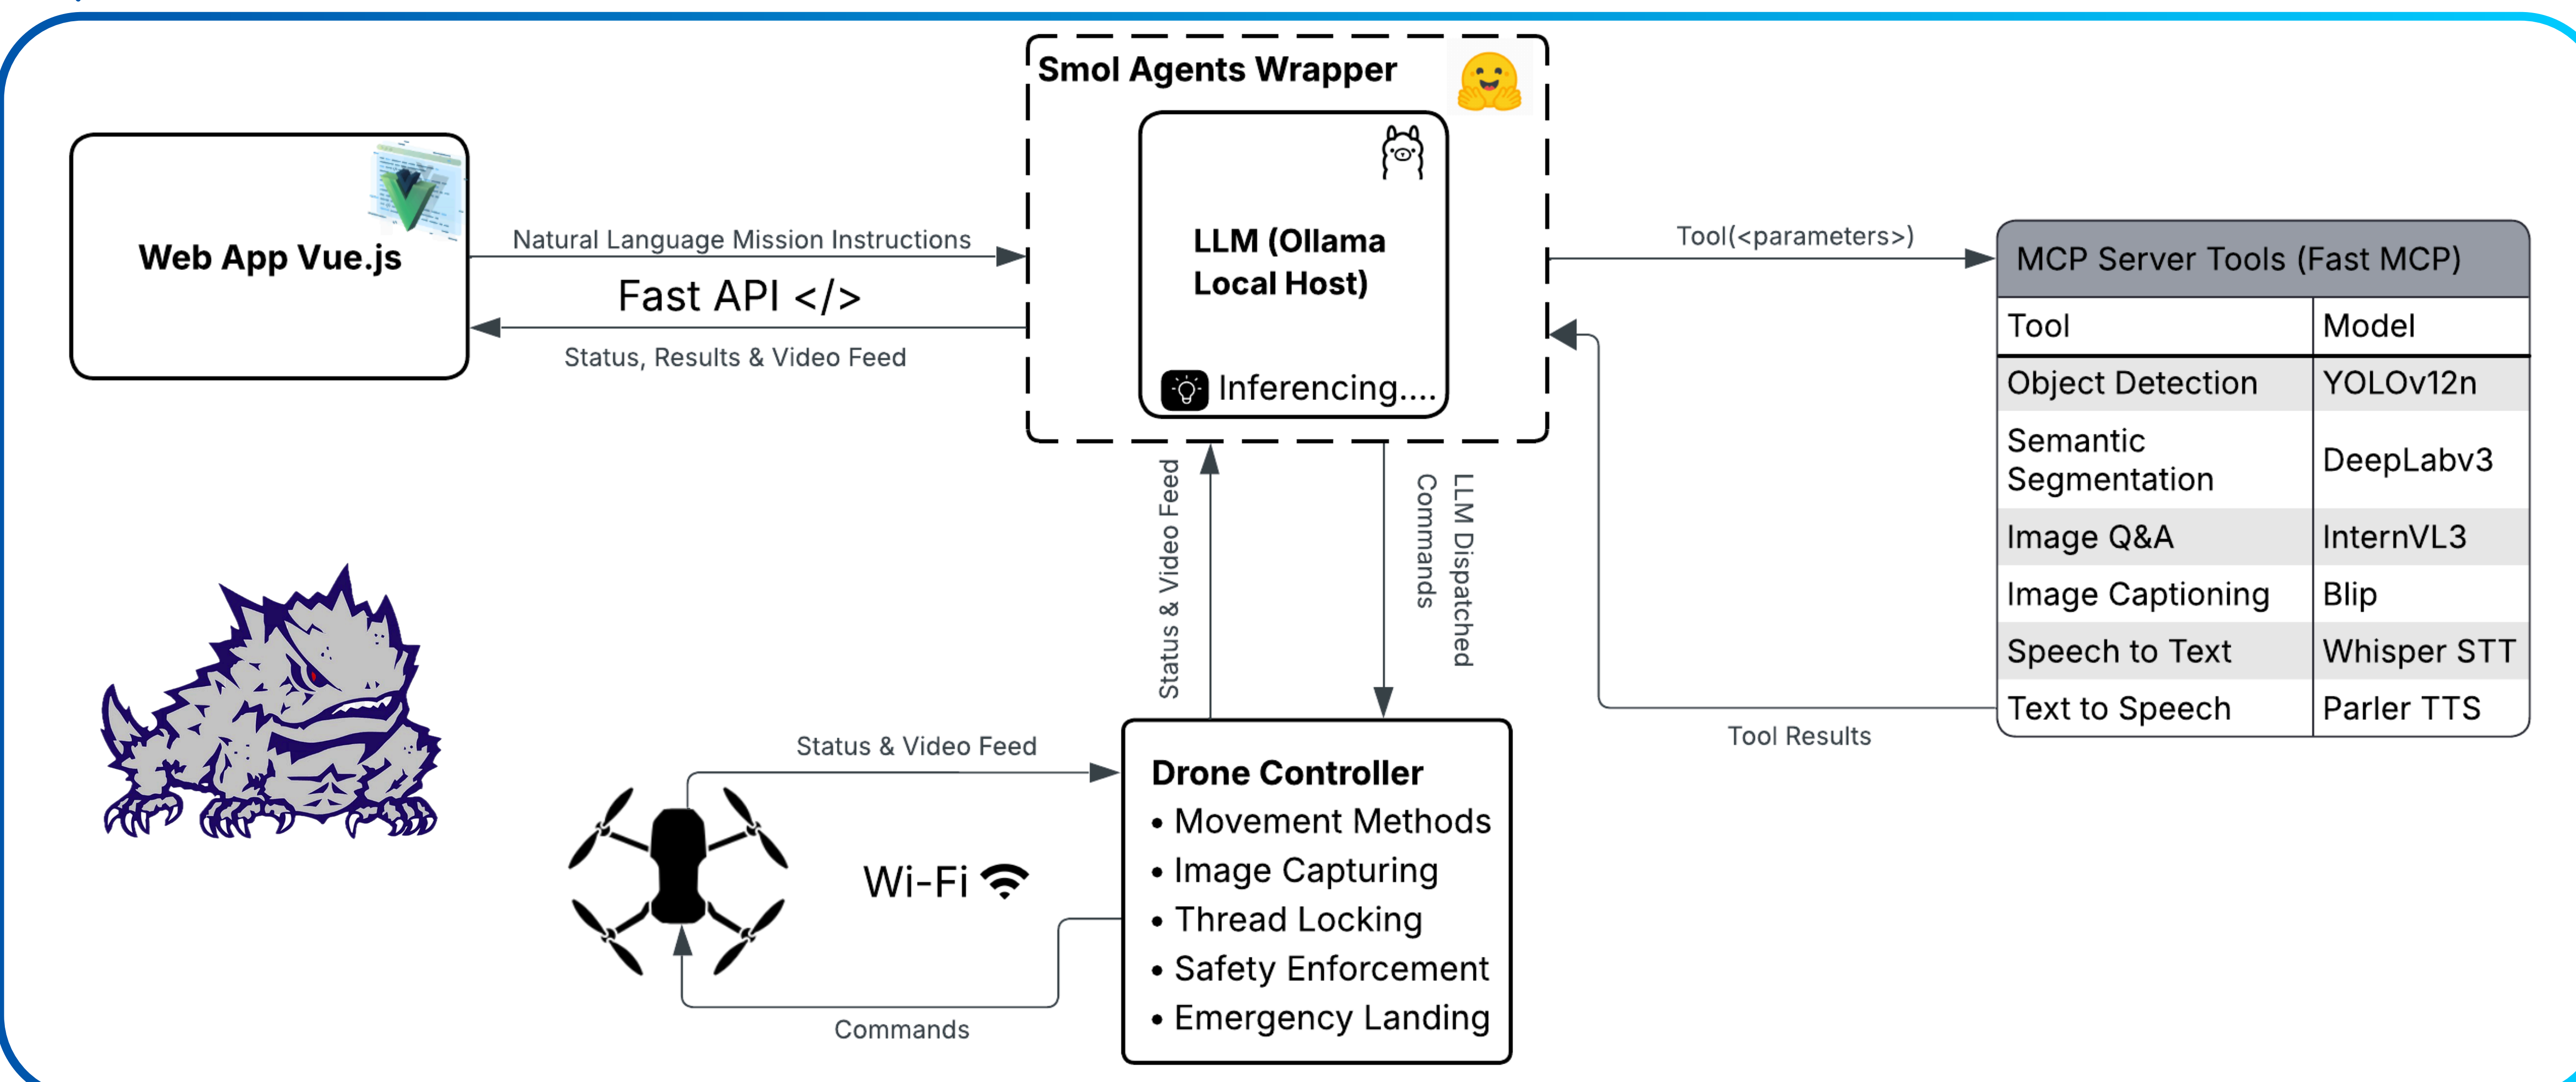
Smol Agents Wrapper

Web App Vue.js

Natural Language Mission Instructions

Fast API </>

Status, Results & Video Feed

LLM (Ollama Local Host)

Inferencing....

Tool(<parameters>)

MCP Server Tools (Fast MCP)

| Tool | Model |
|---|---|
| Object Detection | YOLOv12n |
| Semantic Segmentation | DeepLabv3 |
| Image Q&A | InternVL3 |
| Image Captioning | Blip |
| Speech to Text | Whisper STT |
| Text to Speech | Parler TTS |

Tool Results

Status & Video Feed

LLM Dispatched Commands

Status & Video Feed

Drone Controller
• Movement Methods
• Image Capturing
• Thread Locking
• Safety Enforcement
• Emergency Landing

Wi-Fi

Commands